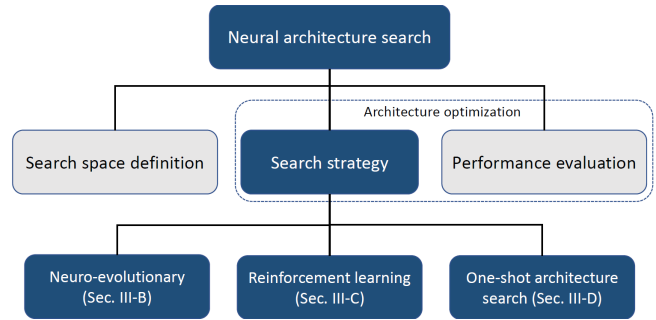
Neural architecture search

Architecture optimization

Search space definition

Search strategy

Performance evaluation

Neuro-evolutionary (Sec. III-B)

Reinforcement learning (Sec. III-C)

One-shot architecture search (Sec. III-D)